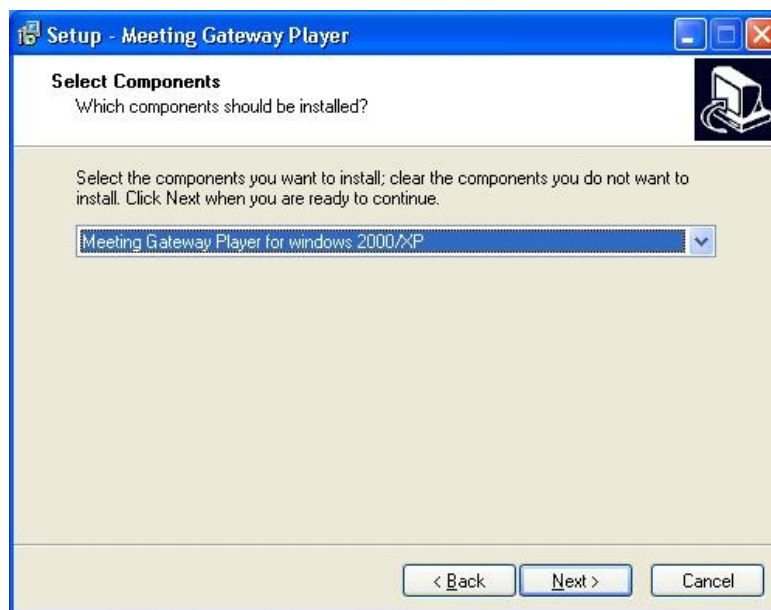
Setup - Meeting Gateway Player

Select Components
Which components should be installed?

Select the components you want to install; clear the components you do not want to install. Click Next when you are ready to continue.

Meeting Gateway Player for windows 2000/XP

< Back
Next >
Cancel